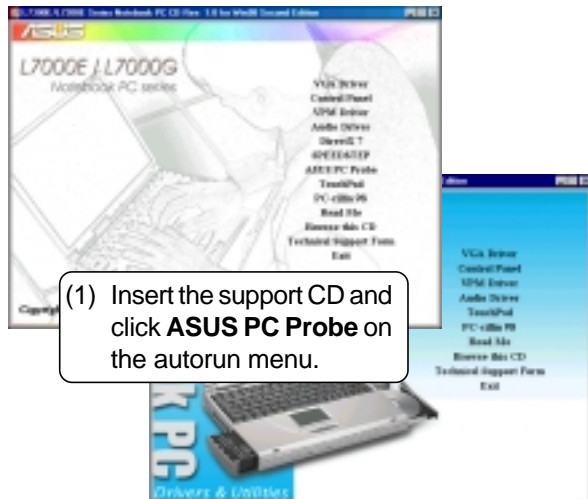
L7000E / L7000G Series Notebook PC CD View 1.0 for Win98 Second Edition

ASUS

L7000E / L7000G
Notebook PC series

VGA Driver
Control Panel
XPM Driver
Audio Driver
DirectX 7
SPEEDSTEP
ASUS PC Probe
TouchPad
PC-cillin 98
Read Me
Browse this CD
Technical Support Form
Exit

Copyright

(1) Insert the support CD and click **ASUS PC Probe** on the autorun menu.

Edition

VGA Driver
Control Panel
XPM Driver
Audio Driver
TouchPad
PC-cillin 98
Read Me
Browse this CD
Technical Support Form
Exit

k PC

Drivers & Utilities